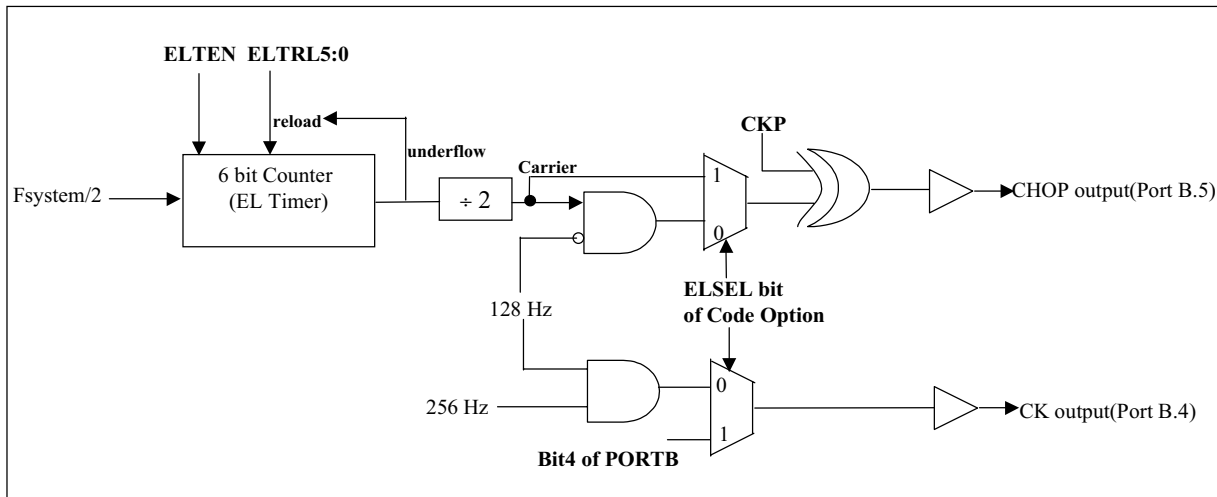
ELTEN ELTRL5:0

reload

underflow

6 bit Counter (EL Timer)

Fsystem/2

$\div$ 2

Carrier

1

0

CKP

CHOP output(Port B.5)

ELSEL bit of Code Option

128 Hz

256 Hz

0

1

CK output(Port B.4)

Bit4 of PORTB